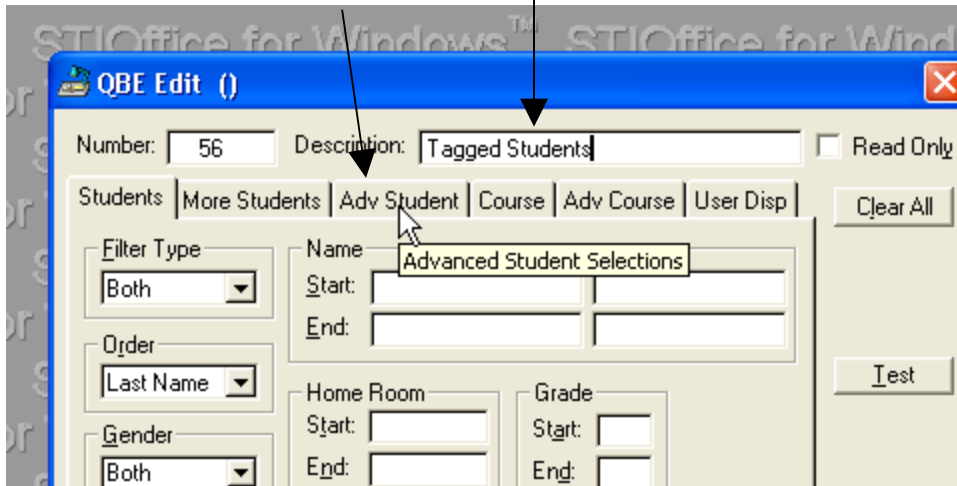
STIOffice for Windows™ STIOffice for Wind

QBE Edit ()

Number: 56 Description: Tagged Students Read Only

Students More Students Adv Student Course Adv Course User Disp

Clear All

Filter Type
Both

Name
Start:
End:

Advanced Student Selections

Order
Last Name

Home Room
Start:
End:

Grade
Start:
End:

Test

Gender
Both